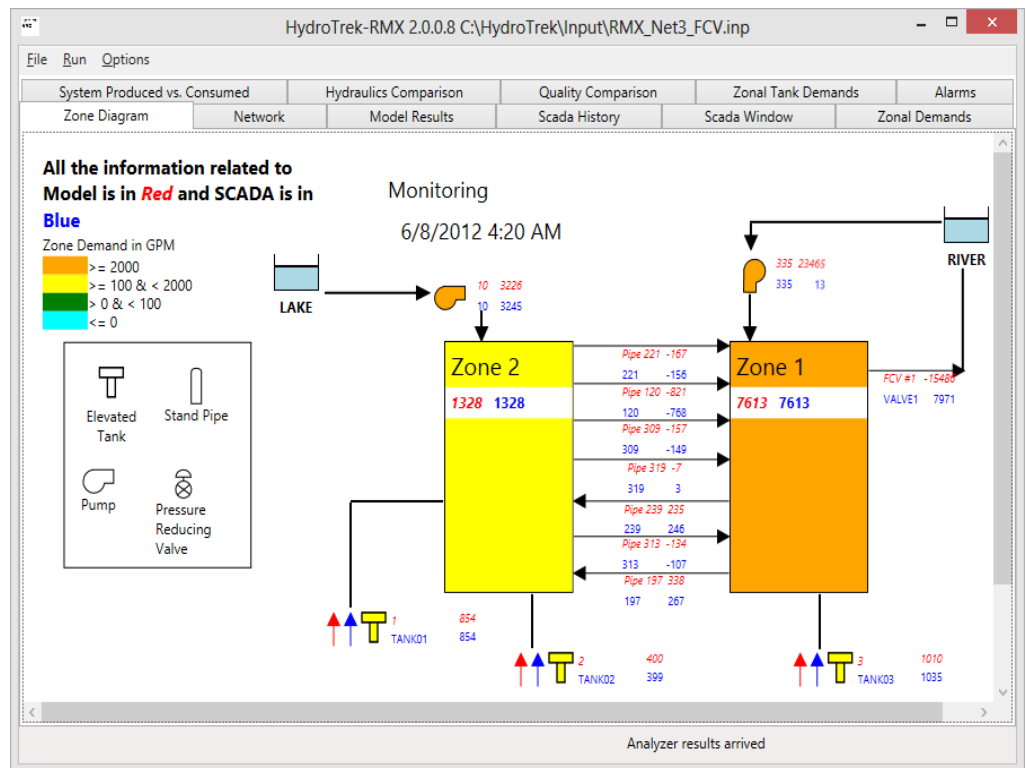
HydroTrek-RMX 2.0.0.8 C:\HydroTrek\Input\RMX_Net3_FCV.inp

File Run Options

System Produced vs. Consumed | Hydraulics Comparison | Quality Comparison | Zonal Tank Demands | Alarms

Zone Diagram | Network | Model Results | Scada History | Scada Window | Zonal Demands

All the information related to Model is in Red and SCADA is in Blue

Zone Demand in GPM
>= 2000
>= 100 & < 2000
> 0 & < 100
<= 0

Elevated Tank
Stand Pipe
Pump
Pressure Reducing Valve

Monitoring

6/8/2012 4:20 AM

LAKE

RIVER

10 3226
10 3245

335 23465
335 13

Zone 2
1328 1328

Zone 1
7613 7613

Pipe 221 -167
221 -156
Pipe 120 -821
120 -768
Pipe 309 -157
309 -149
Pipe 319 -7
319 3
Pipe 239 235
239 246
Pipe 313 -134
313 -107
Pipe 197 338
197 267

FCV #1 -15486
VALVE1 7971

1 854
TANK01 854

2 400
TANK02 399

3 1010
TANK03 1035

Analyzer results arrived